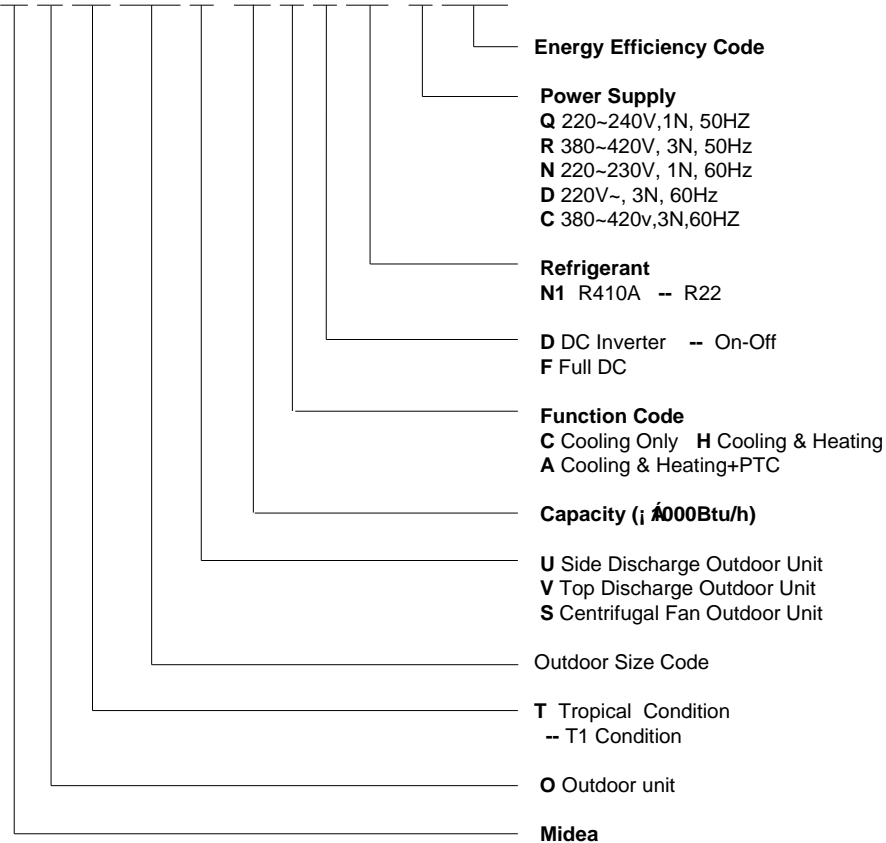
Energy Efficiency Code

Power Supply
Q 220~240V,1N, 50HZ
R 380~420V, 3N, 50Hz
N 220~230V, 1N, 60Hz
D 220V~, 3N, 60Hz
C 380~420v,3N,60HZ

Refrigerant
N1 R410A -- R22

D DC Inverter -- On-Off
F Full DC

Function Code
C Cooling Only H Cooling & Heating
A Cooling & Heating+PTC

Capacity (¡ Á000Btu/h)

U Side Discharge Outdoor Unit
V Top Discharge Outdoor Unit
S Centrifugal Fan Outdoor Unit

Outdoor Size Code

T Tropical Condition
-- T1 Condition

O Outdoor unit

Midea